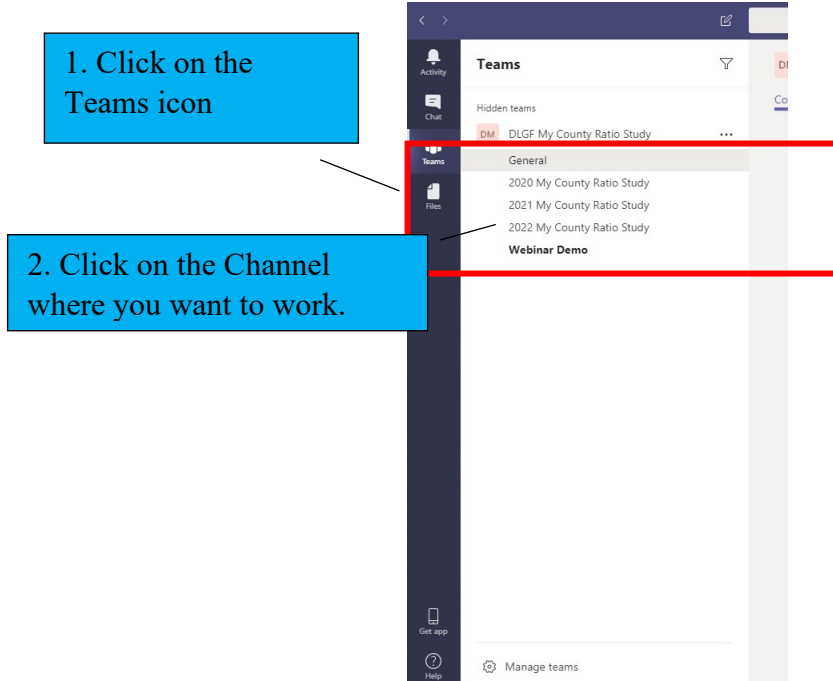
1. Click on the Teams icon

Activity

Chat

Teams

Files

2. Click on the Channel where you want to work.

Teams

Hidden teams

DM DLGF My County Ratio Study ···

General

2020 My County Ratio Study

2021 My County Ratio Study

2022 My County Ratio Study

Webinar Demo

DI

Co

Get app

Help

Manage teams